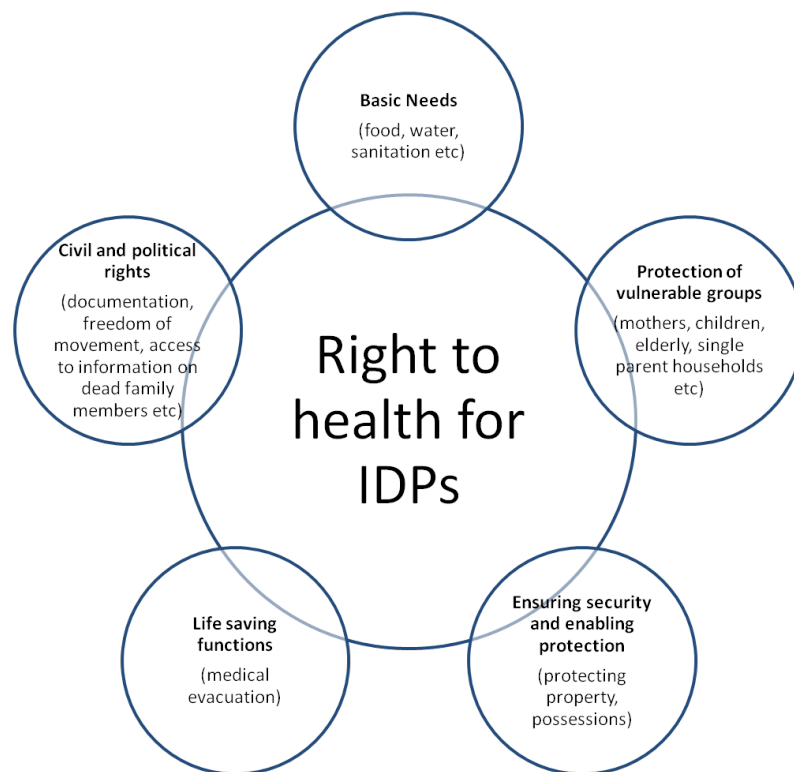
Basic Needs

(food, water, sanitation etc)

Civil and political rights

(documentation, freedom of movement, access to information on dead family members etc)

Right to health for IDPs

Protection of vulnerable groups

(mothers, children, elderly, single parent households etc)

Life saving functions

(medical evacuation)

Ensuring security and enabling protection

(protecting property, possessions)